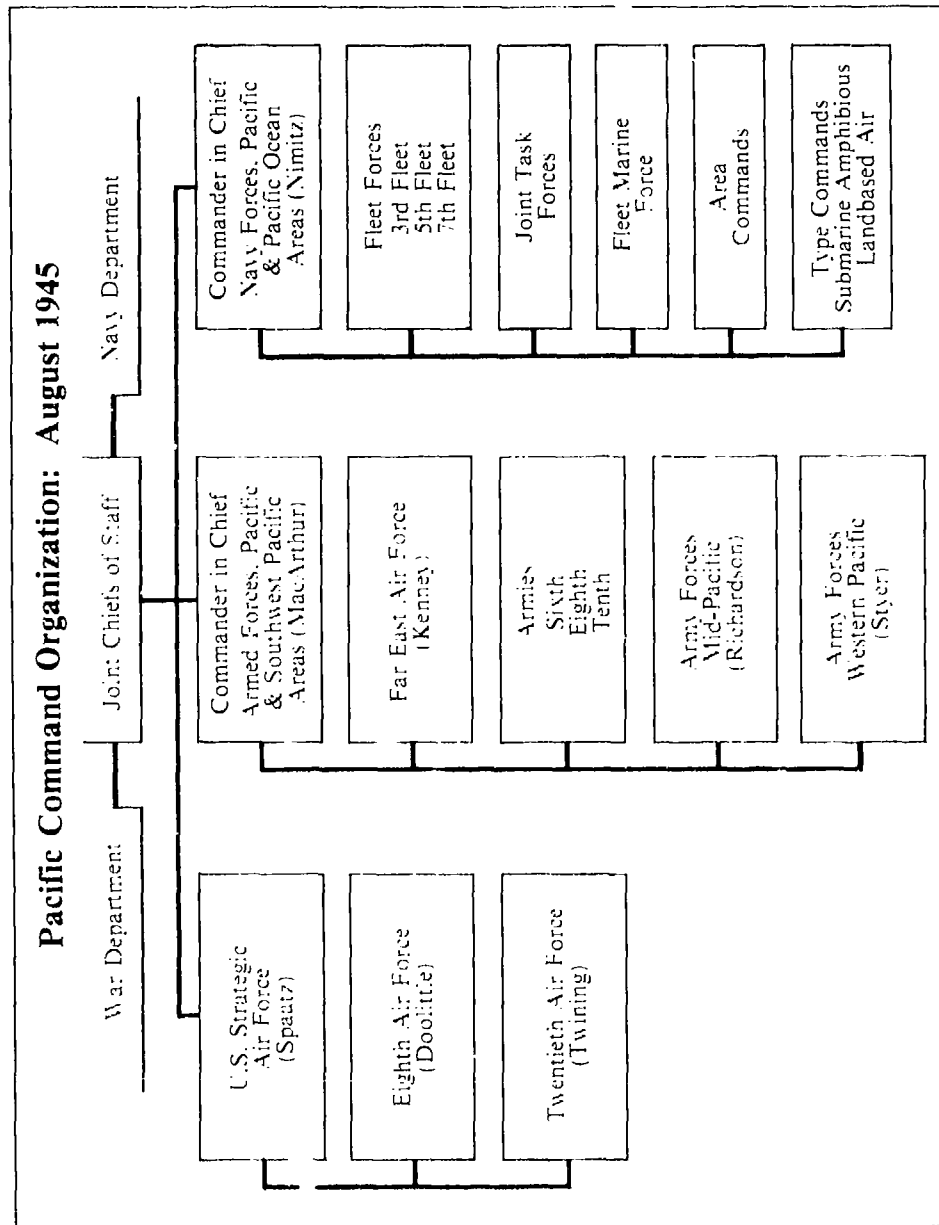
Pacific Command Organization: August 1945

War Department

Joint Chiefs of Staff

Navy Department

U.S. Strategic Air Force (Spaatz)

Eighth Air Force (Doolittle)

Twentieth Air Force (Twining)

Commander in Chief Armed Forces, Pacific & Southwest Pacific Areas (MacArthur)

Far East Air Force (Kenney)

Armies Sixth Eighth Tenth

Army Forces Mid-Pacific (Richardson)

Army Forces Western Pacific (Styer)

Commander in Chief Navy Forces, Pacific & Pacific Ocean Areas (Nimitz)

Fleet Forces 3rd Fleet 5th Fleet 7th Fleet

Joint Task Forces

Fleet Marine Force

Area Commands

Type Commands Submarine Amphibious Landbased Air